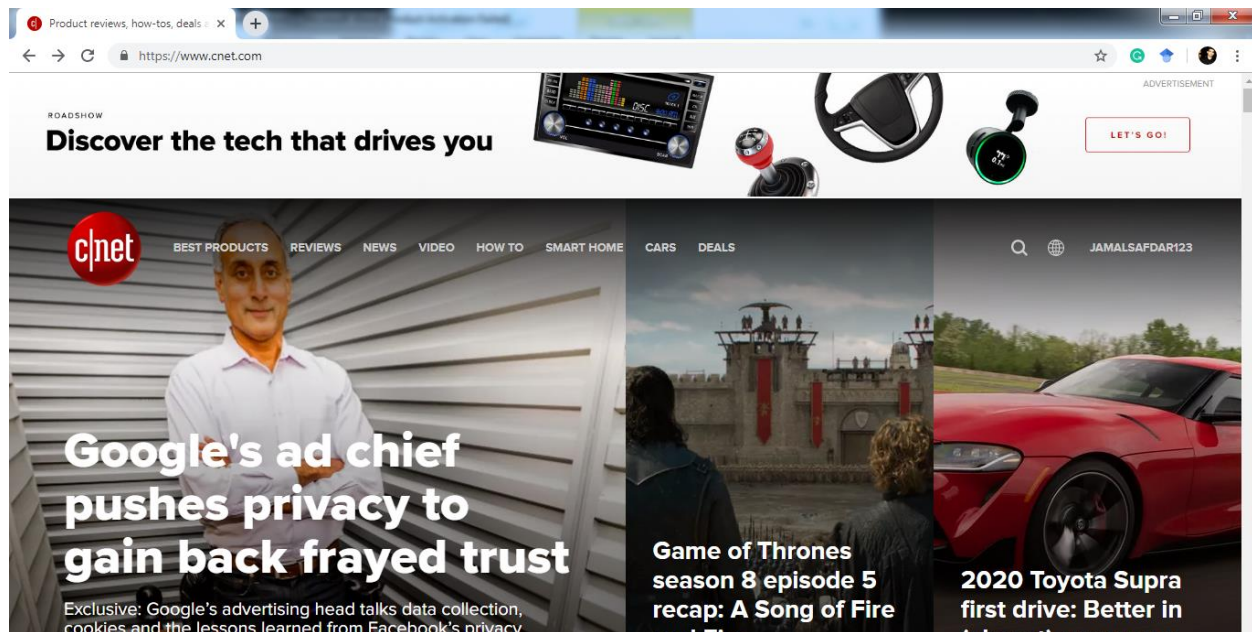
Product reviews, how-tos, deals

https://www.cnet.com

ADVERTISEMENT

ROADSHOW

Discover the tech that drives you

LET'S GO!

cnet

BEST PRODUCTS REVIEWS NEWS VIDEO HOW TO SMART HOME CARS DEALS

JAMALSAFDAR123

Google's ad chief pushes privacy to gain back frayed trust

Exclusive: Google's advertising head talks data collection, cookies and the lessons learned from Facebook's privacy

Game of Thrones season 8 episode 5 recap: A Song of Fire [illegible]

2020 Toyota Supra first drive: Better in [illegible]